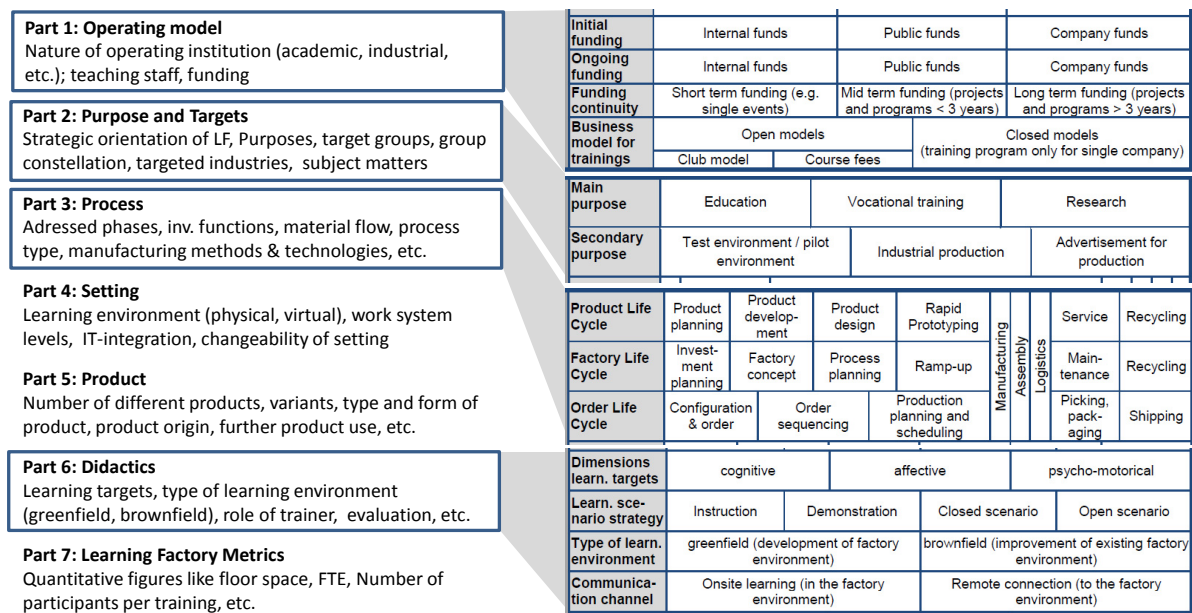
**Part 1: Operating model**
Nature of operating institution (academic, industrial, etc.); teaching staff, funding

**Part 2: Purpose and Targets**
Strategic orientation of LF, Purposes, target groups, group constellation, targeted industries, subject matters

**Part 3: Process**
Adressed phases, inv. functions, material flow, process type, manufacturing methods & technologies, etc.

**Part 4: Setting**
Learning environment (physical, virtual), work system levels, IT-integration, changeability of setting

**Part 5: Product**
Number of different products, variants, type and form of product, product origin, further product use, etc.

**Part 6: Didactics**
Learning targets, type of learning environment (greenfield, brownfield), role of trainer, evaluation, etc.

**Part 7: Learning Factory Metrics**
Quantitative figures like floor space, FTE, Number of participants per training, etc.

| Initial funding | Internal funds | Public funds | Company funds |
|---|---|---|---|
| Ongoing funding | Internal funds | Public funds | Company funds |
| Funding continuity | Short term funding (e.g. single events) | Mid term funding (projects and programs < 3 years) | Long term funding (projects and programs > 3 years) |
| Business model for trainings | Open models: Club model, Course fees | Closed models (training program only for single company) | |

| Main purpose | Education | Vocational training | Research |
|---|---|---|---|
| Secondary purpose | Test environment / pilot environment | Industrial production | Advertisement for production |

| Product Life Cycle | Product planning | Product develop-ment | Product design | Rapid Prototyping | Manufacturing | Assembly | Logistics | Service | Recycling |
|---|---|---|---|---|---|---|---|---|---|
| Factory Life Cycle | Invest-ment planning | Factory concept | Process planning | Ramp-up | | | | Main-tenance | Recycling |
| Order Life Cycle | Configuration & order | Order sequencing | | Production planning and scheduling | | | | Picking, pack-aging | Shipping |

| Dimensions learn. targets | cognitive | affective | psycho-motorical | |
|---|---|---|---|---|
| Learn. sce-nario strategy | Instruction | Demonstration | Closed scenario | Open scenario |
| Type of learn. environment | greenfield (development of factory environment) | brownfield (improvement of existing factory environment) | | |
| Communica-tion channel | Onsite learning (in the factory environment) | Remote connection (to the factory environment) | | |